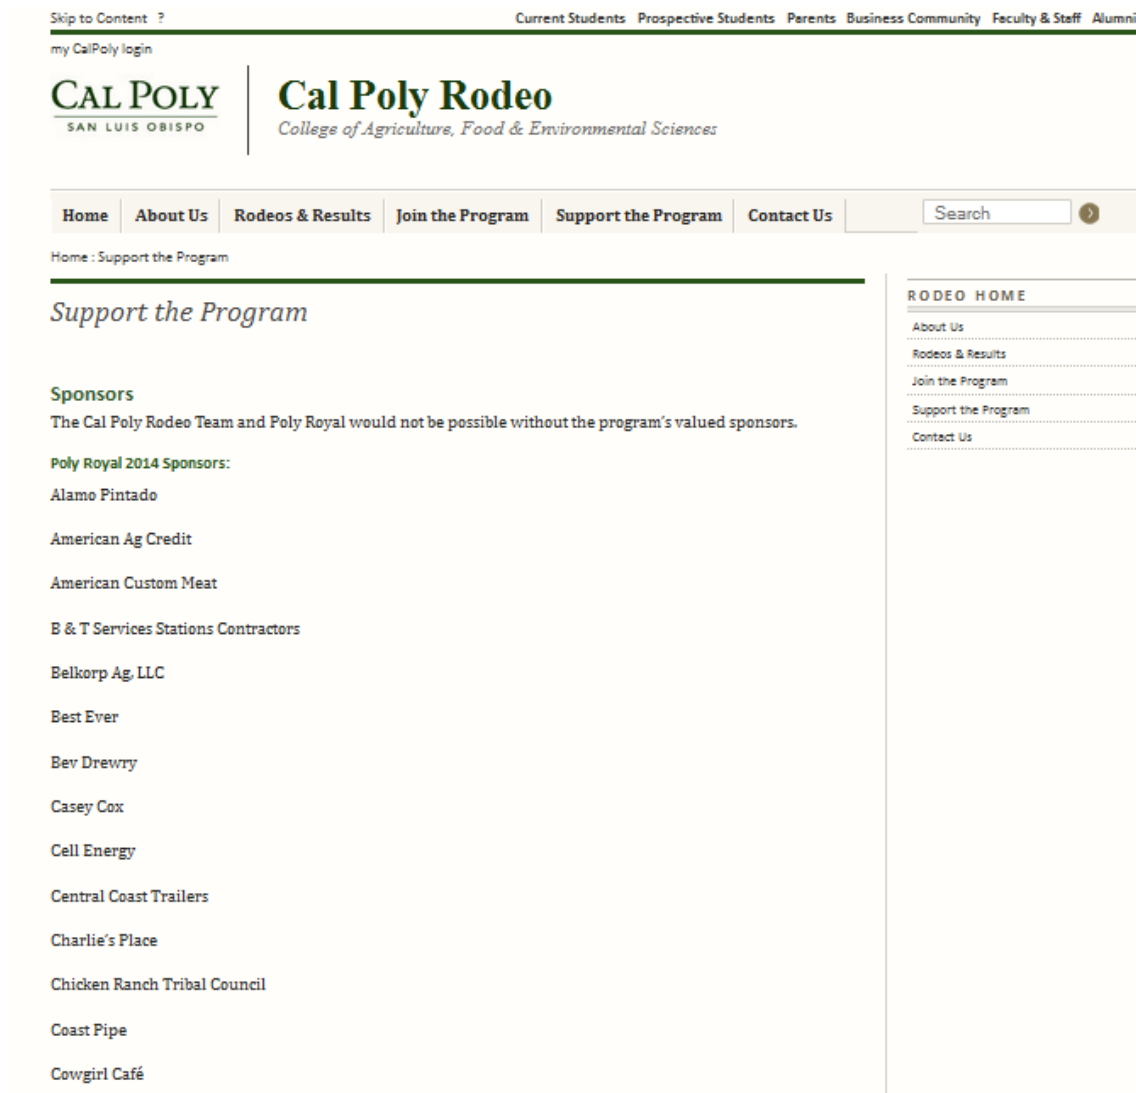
Skip to Content ?

Current Students Prospective Students Parents Business Community Faculty & Staff Alumni

my CalPoly login

CAL POLY
SAN LUIS OBISPO

Cal Poly Rodeo
College of Agriculture, Food & Environmental Sciences

Home | About Us | Rodeos & Results | Join the Program | Support the Program | Contact Us

Search

Home : Support the Program

Support the Program

Sponsors
The Cal Poly Rodeo Team and Poly Royal would not be possible without the program's valued sponsors.

Poly Royal 2014 Sponsors:

Alamo Pintado

American Ag Credit

American Custom Meat

B & T Services Stations Contractors

Belkorp Ag, LLC

Best Ever

Bev Drewry

Casey Cox

Cell Energy

Central Coast Trailers

Charlie's Place

Chicken Ranch Tribal Council

Coast Pipe

Cowgirl Café

RODEO HOME

About Us

Rodeos & Results

Join the Program

Support the Program

Contact Us